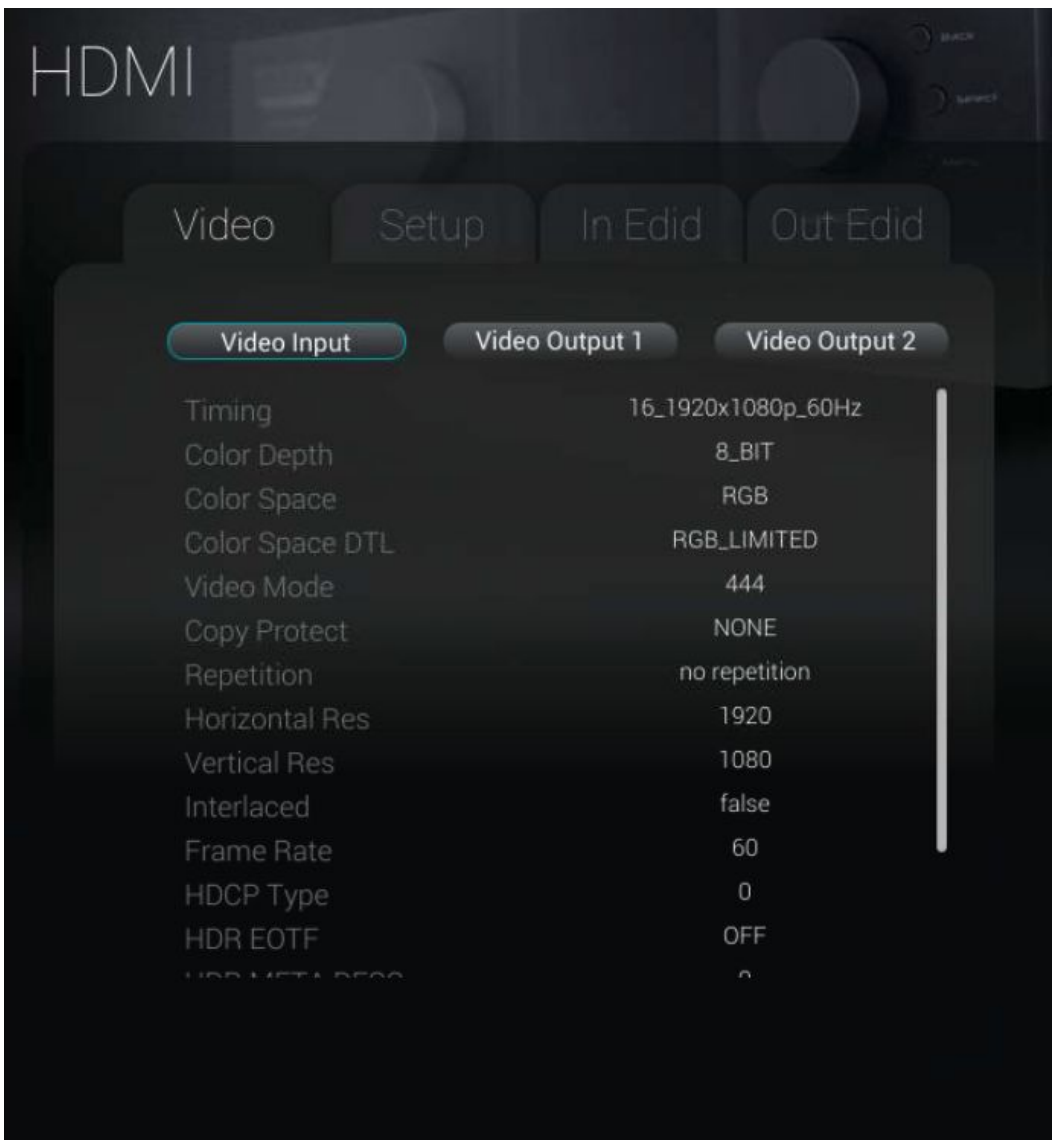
HDMI

Video Setup In Edid Out Edid

Video Input Video Output 1 Video Output 2

| | |
|---|---|
| Timing | 16_1920x1080p_60Hz |
| Color Depth | 8_BIT |
| Color Space | RGB |
| Color Space DTL | RGB_LIMITED |
| Video Mode | 444 |
| Copy Protect | NONE |
| Repetition | no repetition |
| Horizontal Res | 1920 |
| Vertical Res | 1080 |
| Interlaced | false |
| Frame Rate | 60 |
| HDCP Type | 0 |
| HDR EOTF | OFF |
| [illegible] | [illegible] |